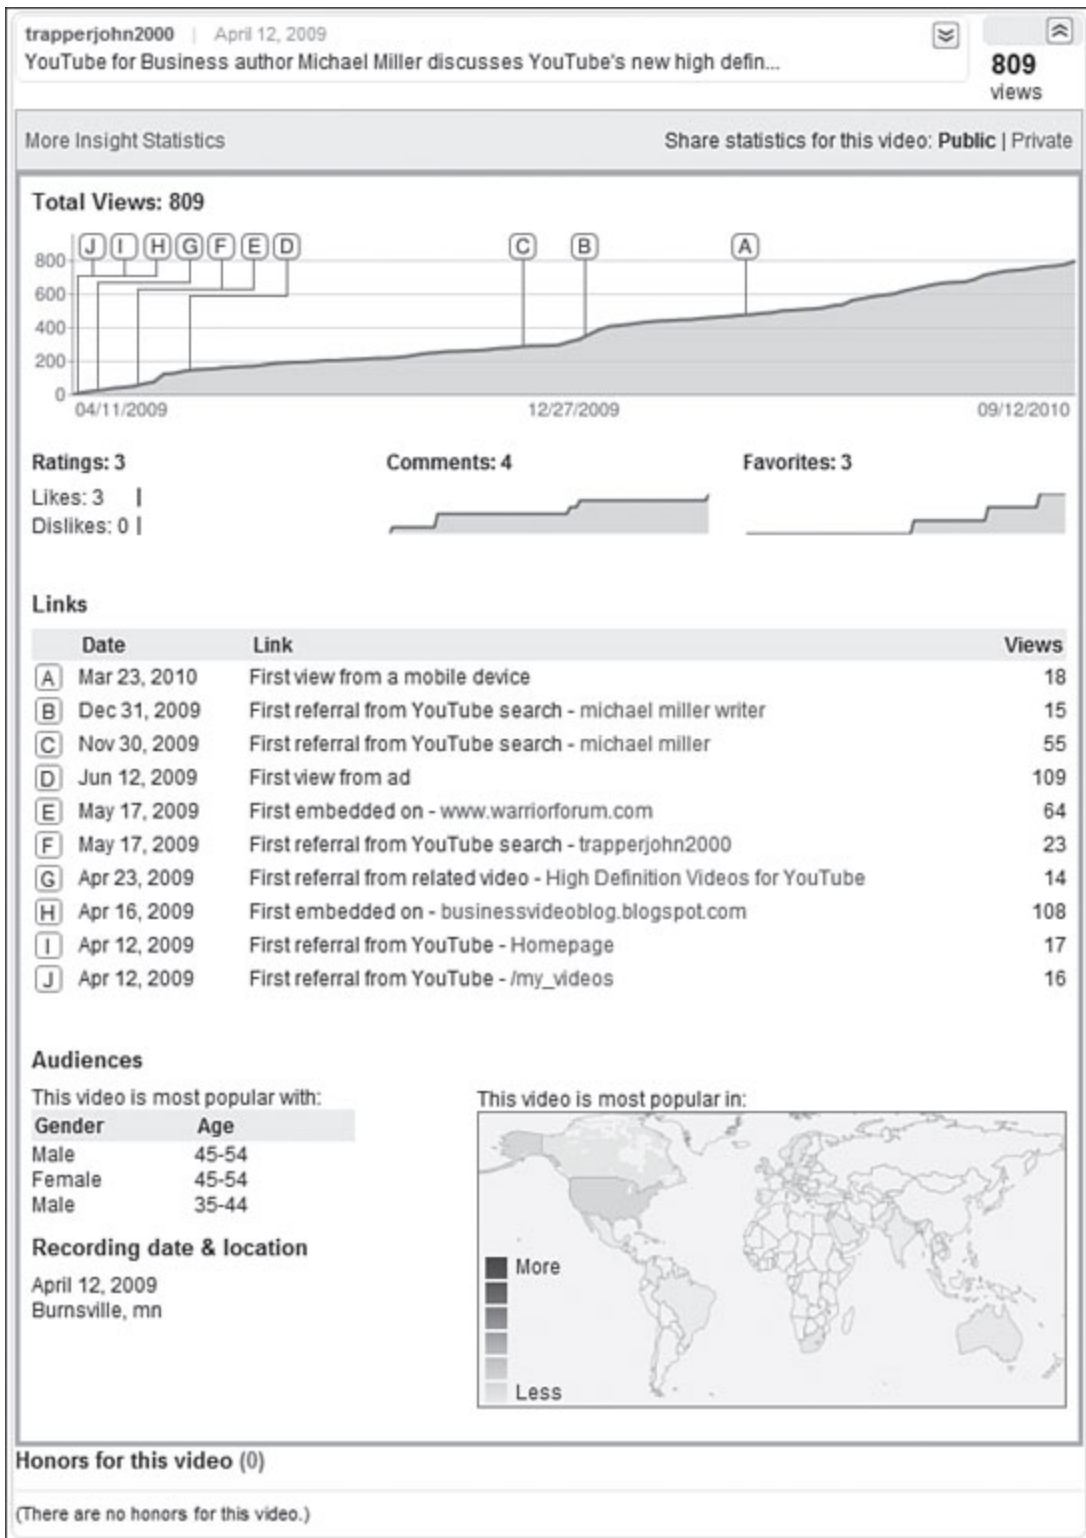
trapperjohn2000 | April 12, 2009
YouTube for Business author Michael Miller discusses YouTube's new high defin...

809
views

More Insight Statistics

Share statistics for this video: Public | Private

Total Views: 809

J I H G F E D C B A

800
600
400
200
0

04/11/2009
12/27/2009
09/12/2010

Ratings: 3
Likes: 3
Dislikes: 0

Comments: 4

Favorites: 3

Links

| | Date | Link | Views |
|---|---|---|---|
| A | Mar 23, 2010 | First view from a mobile device | 18 |
| B | Dec 31, 2009 | First referral from YouTube search - michael miller writer | 15 |
| C | Nov 30, 2009 | First referral from YouTube search - michael miller | 55 |
| D | Jun 12, 2009 | First view from ad | 109 |
| E | May 17, 2009 | First embedded on - www.warriorforum.com | 64 |
| F | May 17, 2009 | First referral from YouTube search - trapperjohn2000 | 23 |
| G | Apr 23, 2009 | First referral from related video - High Definition Videos for YouTube | 14 |
| H | Apr 16, 2009 | First embedded on - businessvideoblog.blogspot.com | 108 |
| I | Apr 12, 2009 | First referral from YouTube - Homepage | 17 |
| J | Apr 12, 2009 | First referral from YouTube - /my_videos | 16 |

Audiences

This video is most popular with:

| Gender | Age |
|---|---|
| Male | 45-54 |
| Female | 45-54 |
| Male | 35-44 |

Recording date & location
April 12, 2009
Burnsville, mn

This video is most popular in:

More
Less

Honors for this video (0)

(There are no honors for this video.)